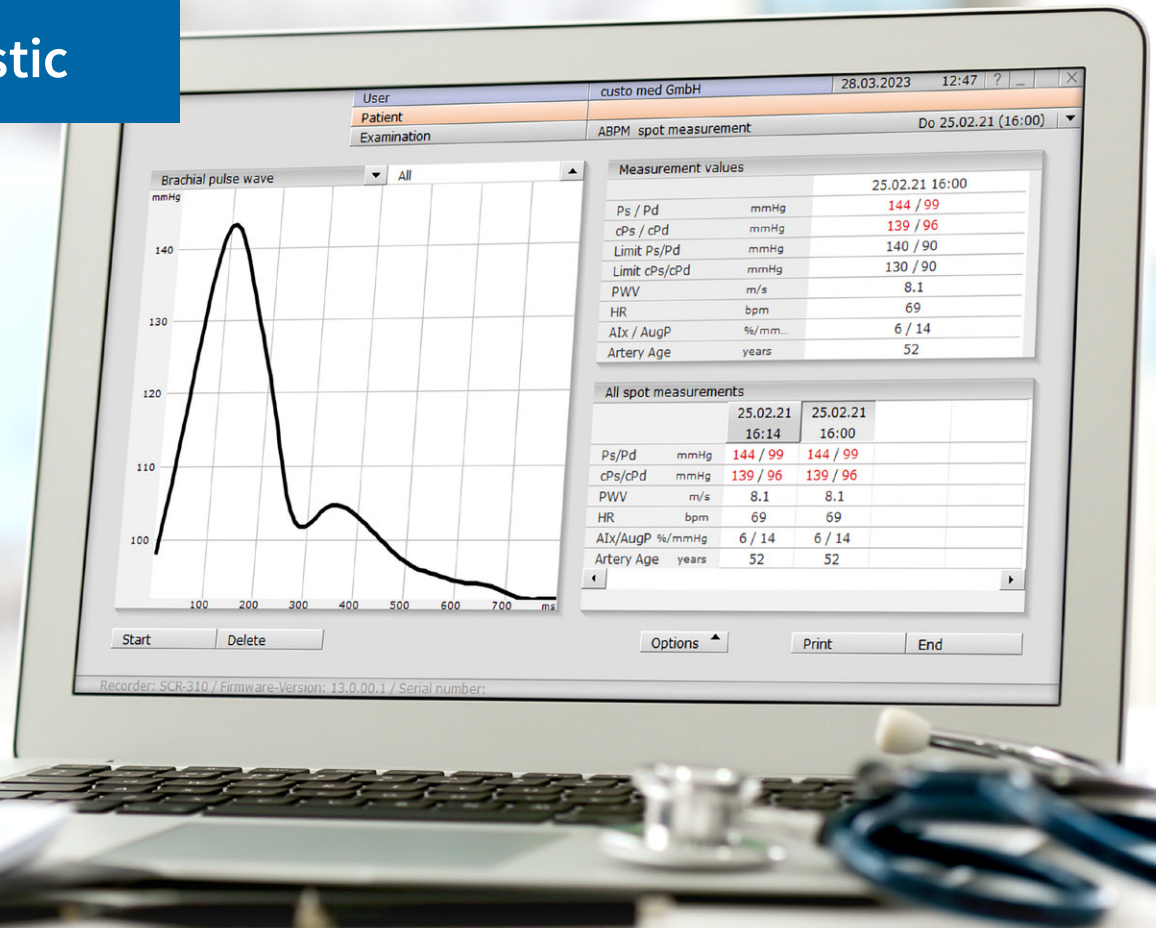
stic

User
Patient
Examination

custo med GmbH

28.03.2023 12:47 ? _ X

ABPM spot measurement

Do 25.02.21 (16:00)

Brachial pulse wave All

mmHg

140

130

120

110

100

100 200 300 400 500 600 700 ms

Measurement values

| | | 25.02.21 16:00 |
|---|---|---|
| Ps / Pd | mmHg | 144 / 99 |
| cPs / cPd | mmHg | 139 / 96 |
| Limit Ps/Pd | mmHg | 140 / 90 |
| Limit cPs/cPd | mmHg | 130 / 90 |
| PWV | m/s | 8.1 |
| HR | bpm | 69 |
| AIx / AugP | %/mm... | 6 / 14 |
| Artery Age | years | 52 |

All spot measurements

| | | 25.02.21 16:14 | 25.02.21 16:00 |
|---|---|---|---|
| Ps/Pd | mmHg | 144 / 99 | 144 / 99 |
| cPs/cPd | mmHg | 139 / 96 | 139 / 96 |
| PWV | m/s | 8.1 | 8.1 |
| HR | bpm | 69 | 69 |
| AIx/AugP | %/mmHg | 6 / 14 | 6 / 14 |
| Artery Age | years | 52 | 52 |

Start Delete

Options

Print End

Recorder: SCR-310 / Firmware-Version: 13.0.00.1 / Serial number: